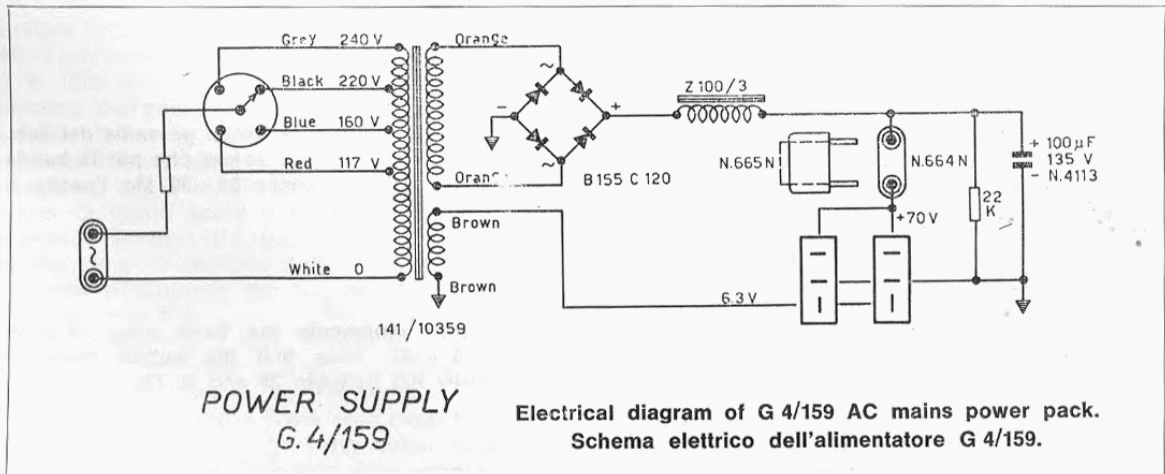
Grey 240 V
Black 220 V
Blue 160 V
Red 117 V
White 0
Orange
Orange
Brown
Brown
141/10359
~
~
+
B 155 C 120
Z 100/3
N.665 N
N.664 N
+70 V
22 K
+ 100 $\mu$F
135 V
- N.4113
6.3 V

POWER SUPPLY
G. 4/159

Electrical diagram of G 4/159 AC mains power pack.
Schema elettrico dell'alimentatore G 4/159.